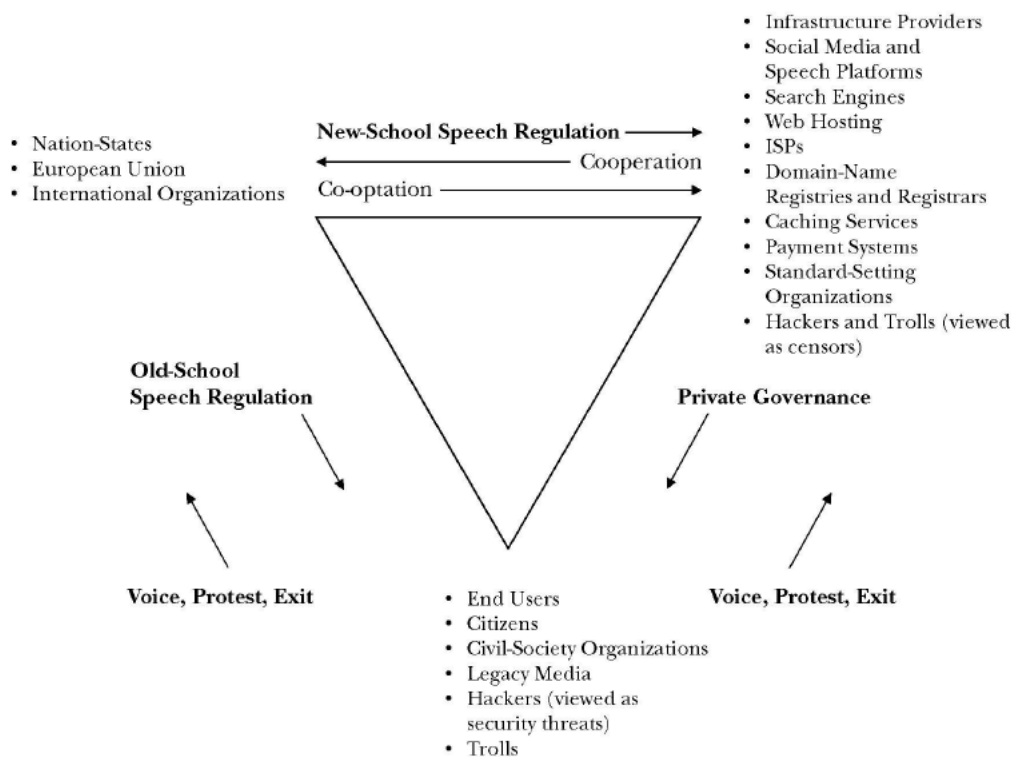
• Infrastructure Providers
• Social Media and Speech Platforms
• Search Engines
• Web Hosting
• ISPs
• Domain-Name Registries and Registrars
• Caching Services
• Payment Systems
• Standard-Setting Organizations
• Hackers and Trolls (viewed as censors)

• Nation-States
• European Union
• International Organizations

New-School Speech Regulation

Cooperation

Co-optation

Old-School Speech Regulation

Private Governance

Voice, Protest, Exit

Voice, Protest, Exit

• End Users
• Citizens
• Civil-Society Organizations
• Legacy Media
• Hackers (viewed as security threats)
• Trolls